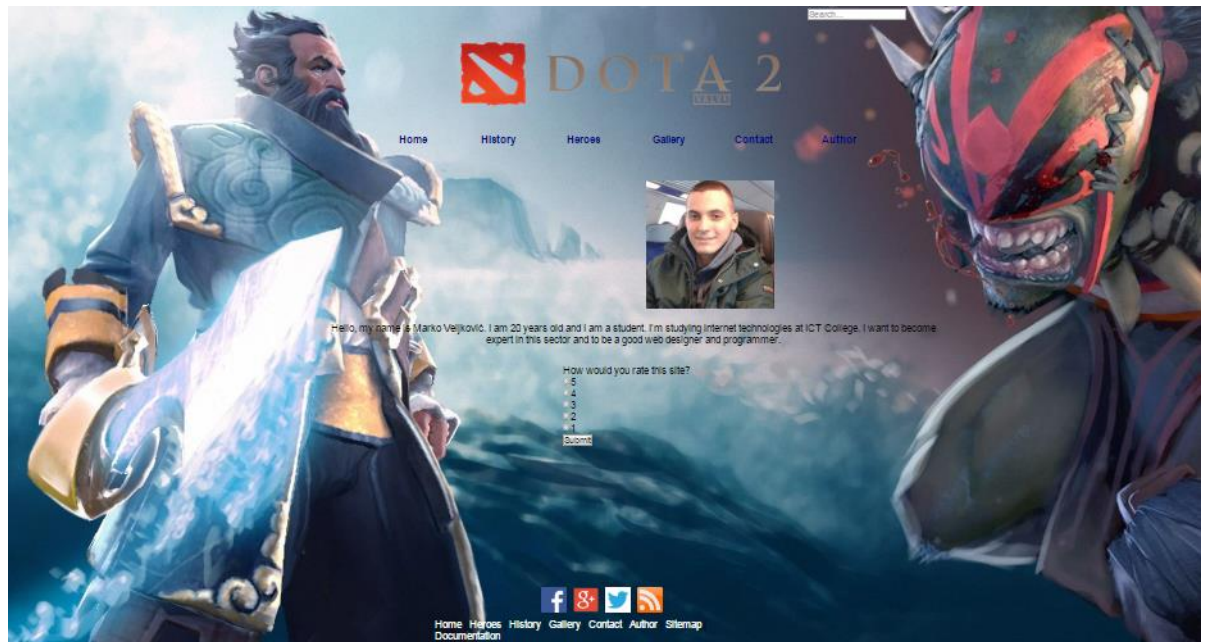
Search...

DOTA 2
VALVE

Home History Heroes Gallery Contact Author

Hello, my name is Marko Veljković. I am 20 years old and I am a student. I'm studying internet technologies at ICT College. I want to become expert in this sector and to be a good web designer and programmer.

How would you rate this site?
5
4
3
2
1
Submit

Home Heroes History Gallery Contact Author Sitemap Documentation